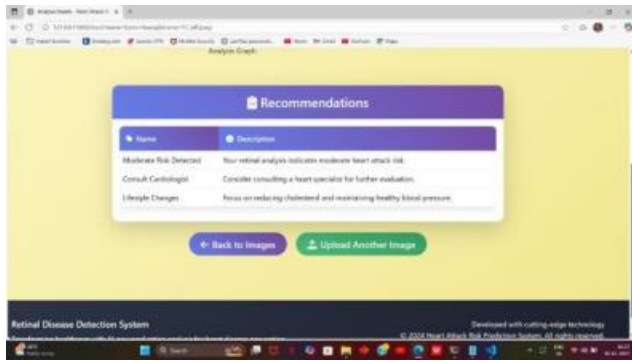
Analysis Graph

Recommendations

| Name | Description |
|---|---|
| Moderate Risk Detected | Your retinal analysis indicates moderate heart attack risk. |
| Consult Cardiologist | Consider consulting a heart specialist for further evaluation. |
| Lifestyle Changes | Focus on reducing cholesterol and maintaining healthy blood pressure. |

← Back to Images

Upload Another Image

Retinal Disease Detection System

Developed with cutting-edge technology

© 2024 Heart Attack Risk Prediction System. All rights reserved.